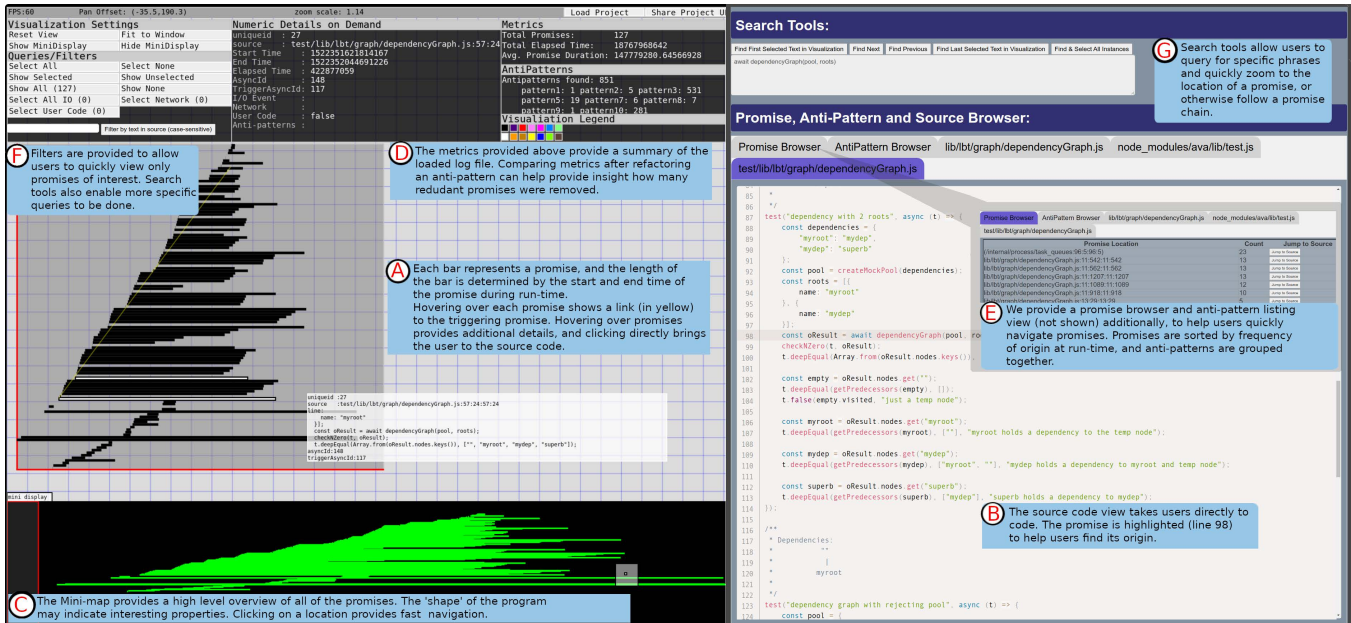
FPS:60 Pan Offset: (-35.5,190.3) zoom scale: 1.14 Load Project Share Project U

Visualization Settings
Reset View | Fit to Window
Show MiniDisplay | Hide MiniDisplay
Queries/Filters
Select All | Select None
Show Selected | Show Unselected
Show All (127) | Show None
Show All IO (0) | Select Network (0)
Select User Code (0)
Filter by text in source (case-sensitive)

Numeric Details on Demand
uniqueid : 27
source : test/lib/lbt/graph/dependencyGraph.js:57:24
Start Time : 1522335162181416?
End Time : 1522335204691226
Elapsed Time : 422877059
AsyncId : 148
TriggerAsyncId: 117
I/O Event : -
Network : -
User Code : false
Anti-patterns :

Metrics
Total Promises: 127
Total Elapsed Time: 18767968642
Avg. Promise Duration: 147779280.64566928

AntiPatterns
Antipatterns found: 851
pattern1: 1 pattern2: 5 pattern3: 531
pattern5: 19 pattern7: 6 pattern8: 7
pattern9: 1 pattern10: 281

Visualiation Legend

F Filters are provided to allow users to quickly view only promises of interest. Search tools also enable more specific queries to be done.

D The metrics provided above provide a summary of the loaded log file. Comparing metrics after refactoring an anti-pattern can help provide insight how many redudant promises were removed.

A Each bar represents a promise, and the length of the bar is determined by the start and end time of the promise during run-time.
Hovering over each promise shows a link (in yellow) to the triggering promise. Hovering over promises provides additional details, and clicking directly brings the user to the source code.

uniqueid :27
source :test/lib/lbt/graph/dependencyGraph.js:57:24:57:24
line:
name: "myroot"
});
const oResult = await dependencyGraph(pool, roots);
checkNZero(t, oResult);
t.deepEqual(Array.from(oResult.nodes.keys()), ["", "myroot", "mydep", "superb"]);
asyncId:148
triggerAsyncId:117

mini display

C The Mini-map provides a high level overview of all of the promises. The 'shape' of the program may indicate interesting properties. Clicking on a location provides fast navigation.

Search Tools:
Find First Selected Text in Visualization | Find Next | Find Previous | Find Last Selected Text in Visualization | Find & Select All Instances
await dependencyGraph(pool, roots)

G Search tools allow users to query for specific phrases and quickly zoom to the location of a promise, or otherwise follow a promise chain.

Promise, Anti-Pattern and Source Browser:
Promise Browser | AntiPattern Browser | lib/lbt/graph/dependencyGraph.js | node_modules/ava/lib/test.js
test/lib/lbt/graph/dependencyGraph.js

85 */
87 test("dependency with 2 roots", async (t) => {
88 const dependencies = {
89 "myroot": "mydep",
90 "mydep": "superb"
91 };
92 const pool = createMockPool(dependencies);
93 const roots = [{
94 name: "myroot"
95 }, {
96 name: "mydep"
97 }];
98 const oResult = await dependencyGraph(pool, ro
99 checkNZero(t, oResult);
100 t.deepEqual(Array.from(oResult.nodes.keys()),
102 const empty = oResult.nodes.get("");
103 t.deepEqual(getPredecessors(empty), []);
104 t.false(empty.visited, "just a temp node");
106 const myroot = oResult.nodes.get("myroot");
107 t.deepEqual(getPredecessors(myroot), [""], "myroot holds a dependency to the temp node");
109 const mydep = oResult.nodes.get("mydep");
110 t.deepEqual(getPredecessors(mydep), ["myroot", ""], "mydep holds a dependency to myroot and temp node");
112 const superb = oResult.nodes.get("superb");
113 t.deepEqual(getPredecessors(superb), ["mydep"], "superb holds a dependency to mydep");
114 });
116 /**
117 * Dependencies:
118 * ""
119 * |
120 * myroot
121 *
122 */
123 test("dependency graph with rejecting pool", async (t) => {
124 const pool = {

Promise Browser | AntiPattern Browser | lib/lbt/graph/dependencyGraph.js | node_modules/ava/lib/test.js
test/lib/lbt/graph/dependencyGraph.js
| Promise Location | Count | Jump to Source |
|---|---|---|
| (internal/process/task_queues:96:5:96:5) | 23 | Jump to Source |
| lib/lbt/graph/dependencyGraph.js:11:542:11:542 | 13 | Jump to Source |
| lib/lbt/graph/dependencyGraph.js:11:562:11:562 | 13 | Jump to Source |
| lib/lbt/graph/dependencyGraph.js:11:1207:11:1207 | 13 | Jump to Source |
| lib/lbt/graph/dependencyGraph.js:11:1089:11:1089 | 12 | Jump to Source |
| lib/lbt/graph/dependencyGraph.js:11:918:11:918 | 10 | Jump to Source |
| lib/lbt/graph/dependencyGraph.js:13:29:13:29 | 5 | Jump to Source |

E We provide a promise browser and anti-pattern listing view (not shown) additionally, to help users quickly navigate promises. Promises are sorted by frequency of origin at run-time, and anti-patterns are grouped together.

B The source code view takes users directly to code. The promise is highlighted (line 98) to help users find its origin.